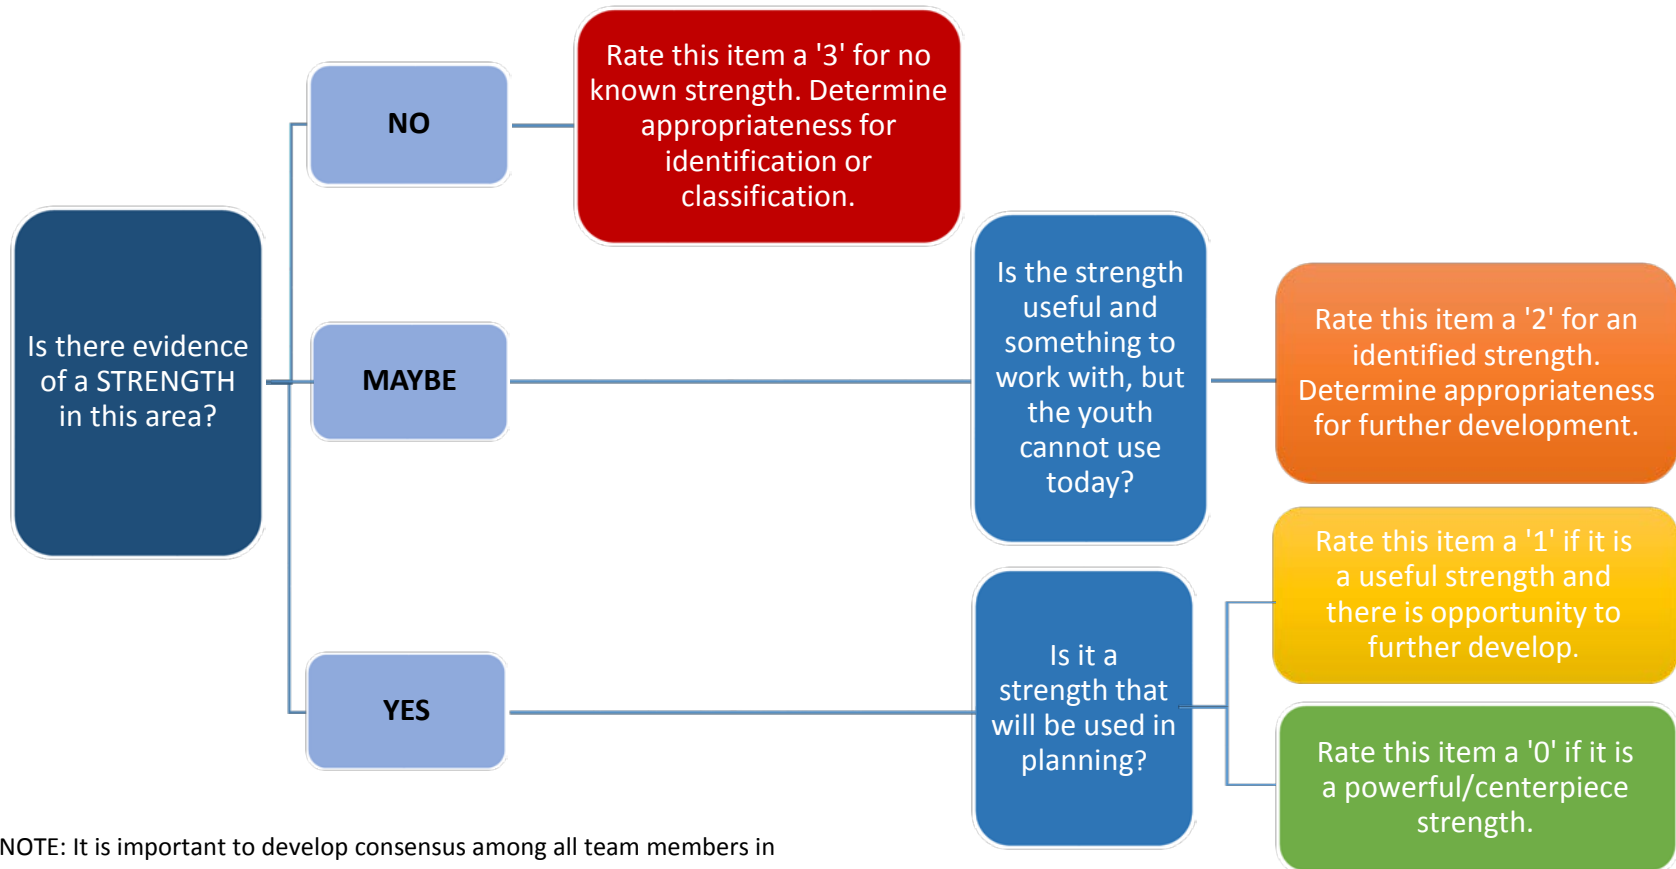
Is there evidence of a STRENGTH in this area?

NO

Rate this item a '3' for no known strength. Determine appropriateness for identification or classification.

MAYBE

Is the strength useful and something to work with, but the youth cannot use today?

Rate this item a '2' for an identified strength. Determine appropriateness for further development.

YES

Is it a strength that will be used in planning?

Rate this item a '1' if it is a useful strength and there is opportunity to further develop.

Rate this item a '0' if it is a powerful/centerpiece strength.

NOTE: It is important to develop consensus among all team members in